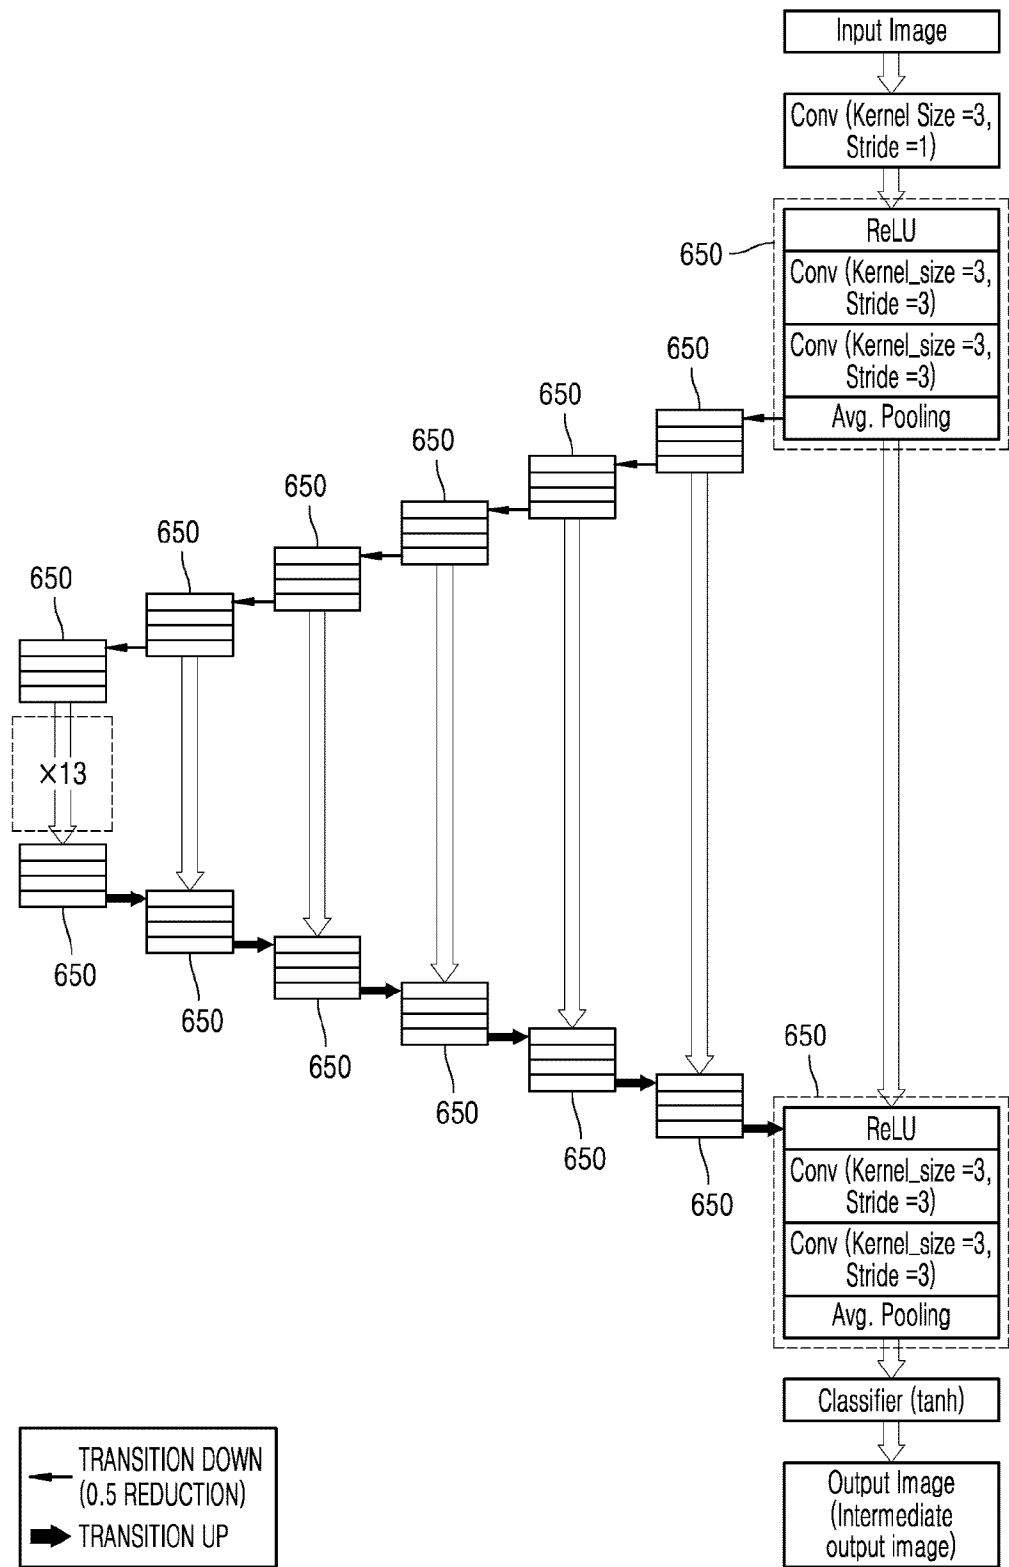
Input Image

Conv (Kernel Size =3, Stride =1)

650

ReLU

Conv (Kernel_size =3, Stride =3)

Conv (Kernel_size =3, Stride =3)

Avg. Pooling

650

650

650

650

650

650

×13

650

650

650

650

650

650

650

ReLU

Conv (Kernel_size =3, Stride =3)

Conv (Kernel_size =3, Stride =3)

Avg. Pooling

Classifier (tanh)

Output Image (Intermediate output image)

TRANSITION DOWN (0.5 REDUCTION)

TRANSITION UP